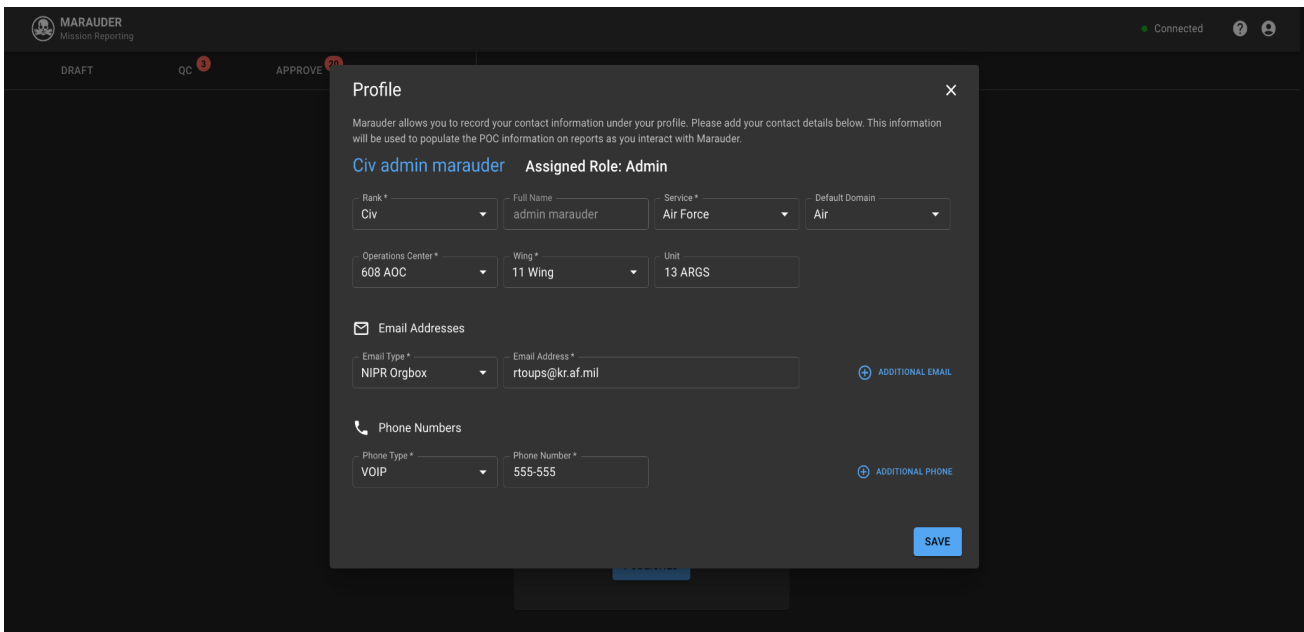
MARAUDER
Mission Reporting

Connected

DRAFT QC 3 APPROVE 20

Profile

Marauder allows you to record your contact information under your profile. Please add your contact details below. This information will be used to populate the POC information on reports as you interact with Marauder.

Civ admin marauder Assigned Role: Admin

Rank *
Civ

Full Name
admin marauder

Service *
Air Force

Default Domain
Air

Operations Center *
608 AOC

Wing *
11 Wing

Unit
13 ARGS

Email Addresses

Email Type *
NIPR Orgbox

Email Address *
rtoups@kr.af.mil

ADDITIONAL EMAIL

Phone Numbers

Phone Type *
VOIP

Phone Number *
555-555

ADDITIONAL PHONE

SAVE